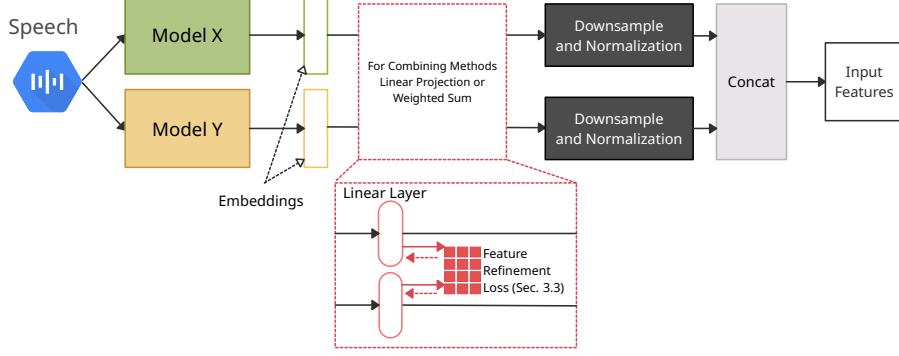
Speech

Model X

Model Y

Embeddings

For Combining Methods
Linear Projection or
Weighted Sum

Linear Layer

Feature
Refinement
Loss (Sec. 3.3)

Downsample
and Normalization

Downsample
and Normalization

Concat

Input
Features